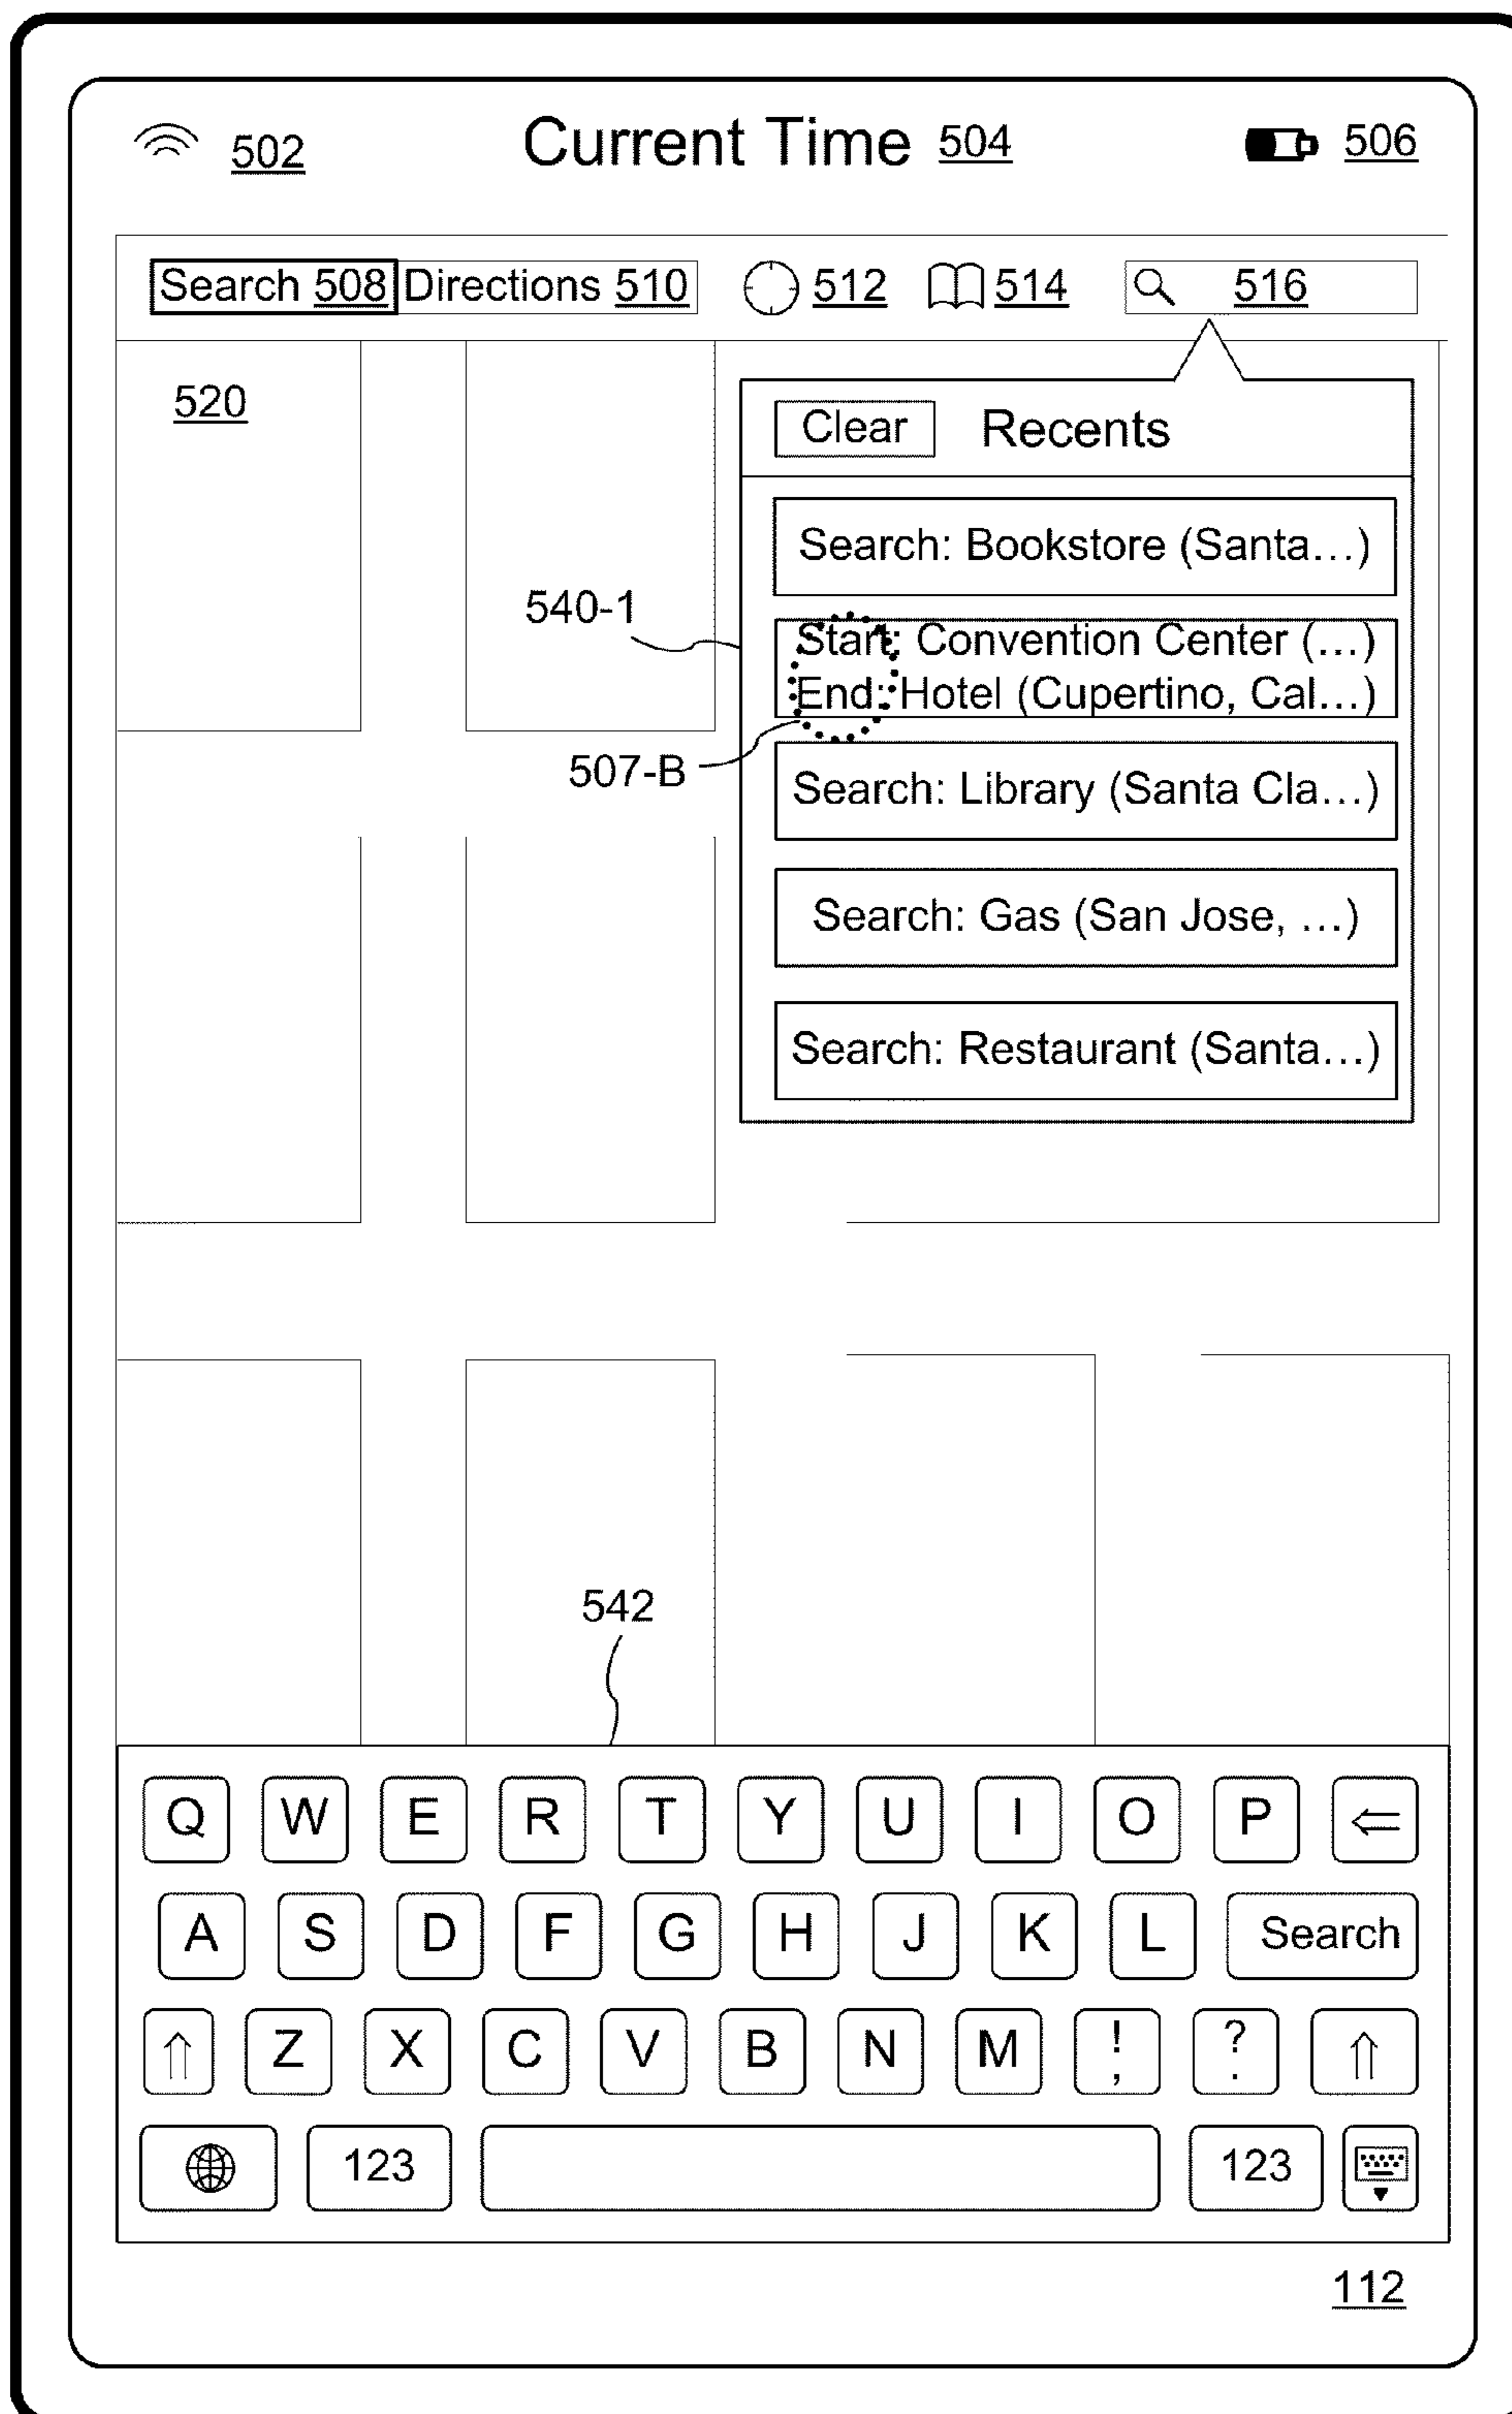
502 Current Time 504 506

Search 508 Directions 510 512 514 516

520

Clear Recents

Search: Bookstore (Santa…)

540-1

Start: Convention Center (…)
End: Hotel (Cupertino, Cal…)

507-B

Search: Library (Santa Cla…)

Search: Gas (San Jose, …)

Search: Restaurant (Santa…)

542

Q W E R T Y U I O P

A S D F G H J K L Search

Z X C V B N M ! , ? .

123 123

112